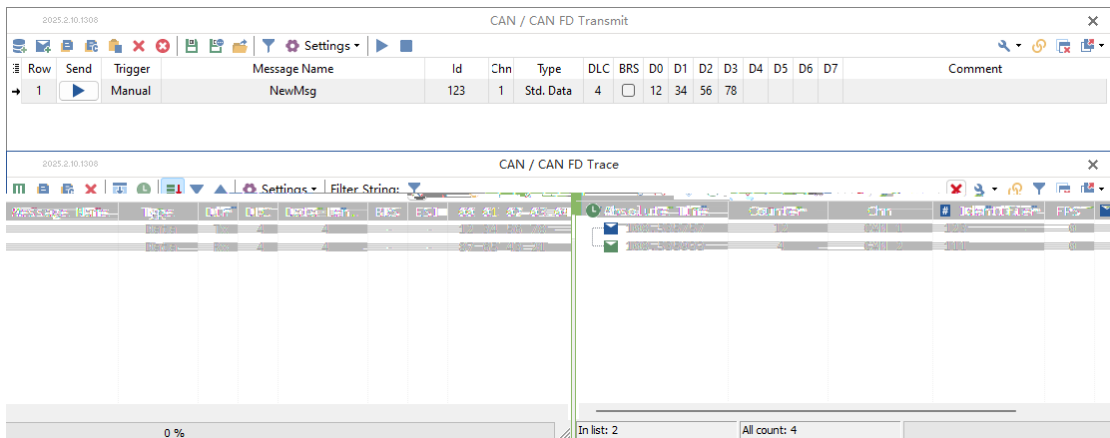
2025.2.10.1308

CAN / CAN FD Transmit

Settings

| Row | Send | Trigger | Message Name | Id | Chn | Type | DLC | BRS | D0 | D1 | D2 | D3 | D4 | D5 | D6 | D7 | Comment |
|---|---|---|---|---|---|---|---|---|---|---|---|---|---|---|---|---|---|
| 1 | ▶ | Manual | NewMsg | 123 | 1 | Std. Data | 4 | ☐ | 12 | 34 | 56 | 78 | | | | | |

2025.2.10.1308

CAN / CAN FD Trace

Settings

Filter String:

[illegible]

0 %

In list: 2

All count: 4